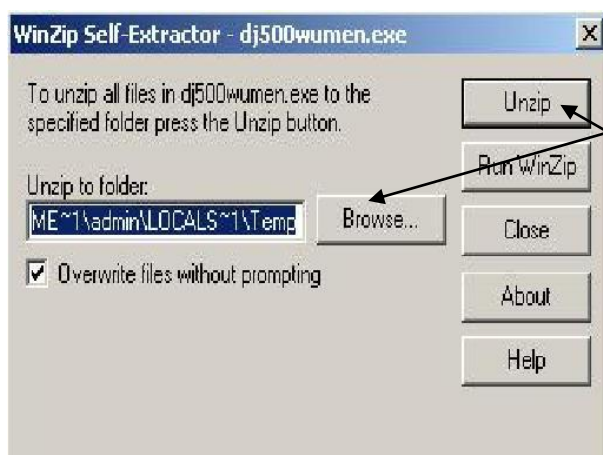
WinZip Self-Extractor - dj500wumen.exe

X

To unzip all files in dj500wumen.exe to the specified folder press the Unzip button.

Unzip to folder:

ME~1\admin\LOCALS~1\Temp

Browse...

Overwrite files without prompting

Unzip

Run WinZip

Close

About

Help